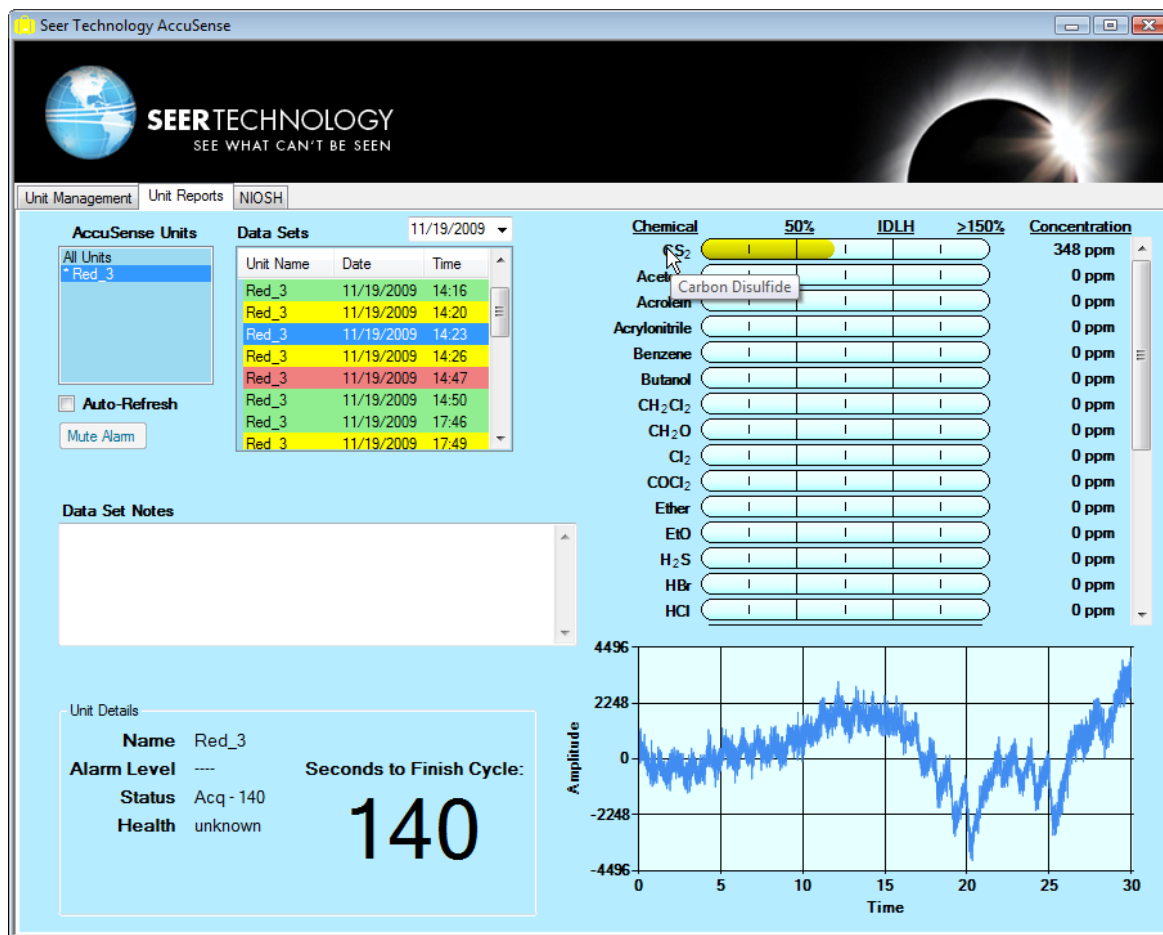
Seer Technology AccuSense

SEERTECHNOLOGY
SEE WHAT CAN'T BE SEEN

Unit Management | Unit Reports | NIOSH

AccuSense Units
All Units
* Red_3

Auto-Refresh
Mute Alarm

Data Sets
11/19/2009

| Unit Name | Date | Time |
|---|---|---|
| Red_3 | 11/19/2009 | 14:16 |
| Red_3 | 11/19/2009 | 14:20 |
| Red_3 | 11/19/2009 | 14:23 |
| Red_3 | 11/19/2009 | 14:26 |
| Red_3 | 11/19/2009 | 14:47 |
| Red_3 | 11/19/2009 | 14:50 |
| Red_3 | 11/19/2009 | 17:46 |
| Red_3 | 11/19/2009 | 17:49 |

Data Set Notes

Unit Details
Name Red_3
Alarm Level ----
Status Acq - 140
Health unknown
Seconds to Finish Cycle:
140

Chemical 50% IDLH >150% Concentration
$CS_2$ 348 ppm
Carbon Disulfide
Acet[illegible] 0 ppm
Acrolein 0 ppm
Acrylonitrile 0 ppm
Benzene 0 ppm
Butanol 0 ppm
$CH_2Cl_2$ 0 ppm
$CH_2O$ 0 ppm
$Cl_2$ 0 ppm
$COCl_2$ 0 ppm
Ether 0 ppm
EtO 0 ppm
$H_2S$ 0 ppm
HBr 0 ppm
HCl 0 ppm

4496
2248
0
-2248
-4496
Amplitude
0 5 10 15 20 25 30
Time